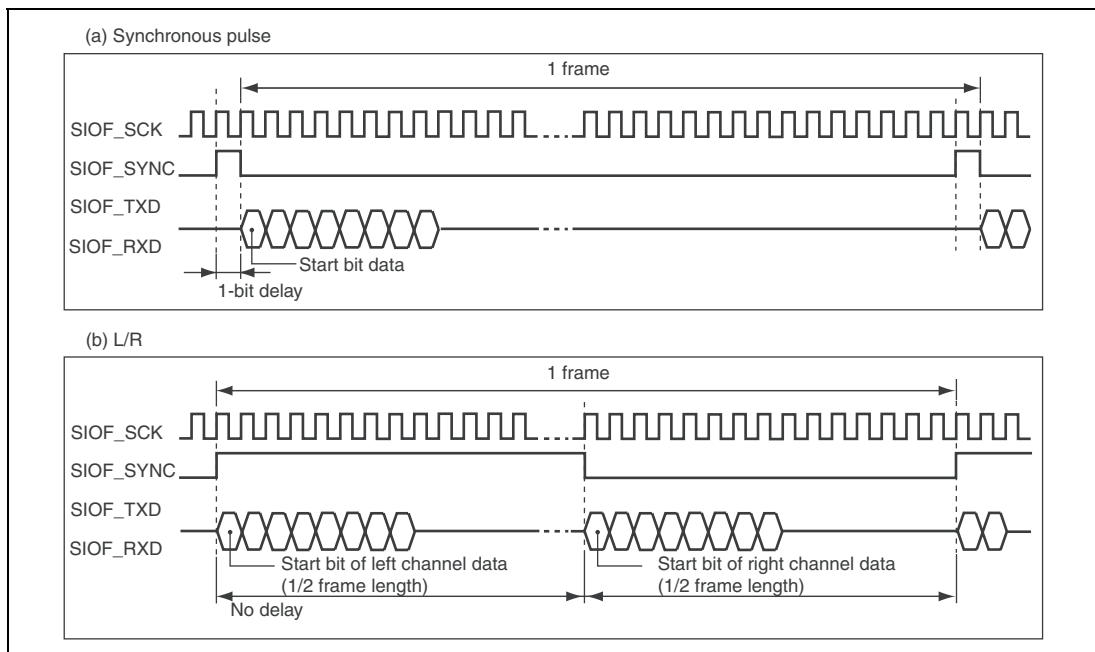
(a) Synchronous pulse

1 frame

SIOF_SCK

SIOF_SYNC

SIOF_TXD

SIOF_RXD

Start bit data

1-bit delay

(b) L/R

1 frame

SIOF_SCK

SIOF_SYNC

SIOF_TXD

SIOF_RXD

Start bit of left channel data (1/2 frame length)

Start bit of right channel data (1/2 frame length)

No delay